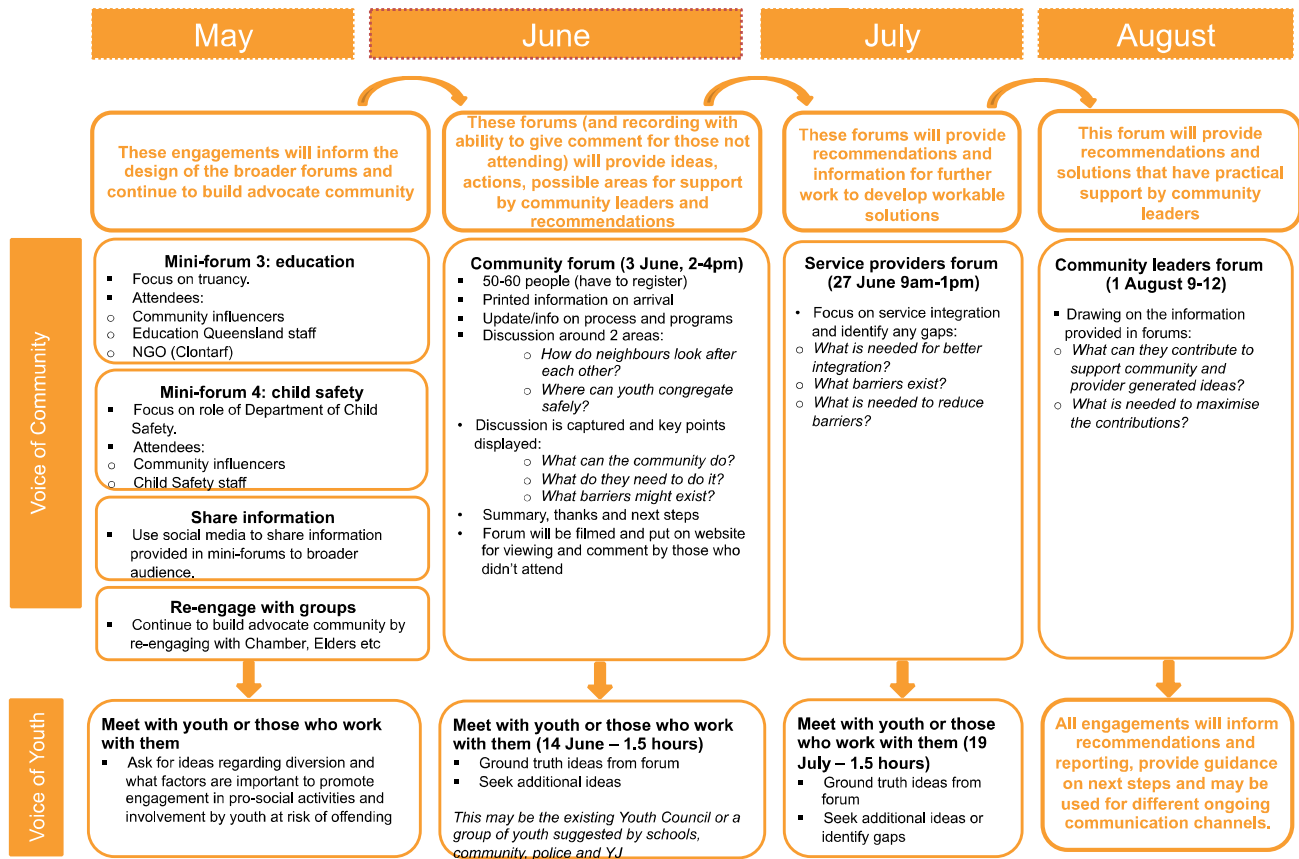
May

June

July

August

Voice of Community

These engagements will inform the design of the broader forums and continue to build advocate community

Mini-forum 3: education
- Focus on truancy.
- Attendees:
  - Community influencers
  - Education Queensland staff
  - NGO (Clontarf)

Mini-forum 4: child safety
- Focus on role of Department of Child Safety.
- Attendees:
  - Community influencers
  - Child Safety staff

Share information
- Use social media to share information provided in mini-forums to broader audience.

Re-engage with groups
- Continue to build advocate community by re-engaging with Chamber, Elders etc

These forums (and recording with ability to give comment for those not attending) will provide ideas, actions, possible areas for support by community leaders and recommendations

Community forum (3 June, 2-4pm)
- 50-60 people (have to register)
- Printed information on arrival
- Update/info on process and programs
- Discussion around 2 areas:
  - *How do neighbours look after each other?*
  - *Where can youth congregate safely?*
- Discussion is captured and key points displayed:
  - *What can the community do?*
  - *What do they need to do it?*
  - *What barriers might exist?*
- Summary, thanks and next steps
- Forum will be filmed and put on website for viewing and comment by those who didn't attend

These forums will provide recommendations and information for further work to develop workable solutions

Service providers forum (27 June 9am-1pm)
- Focus on service integration and identify any gaps:
  - *What is needed for better integration?*
  - *What barriers exist?*
  - *What is needed to reduce barriers?*

This forum will provide recommendations and solutions that have practical support by community leaders

Community leaders forum (1 August 9-12)
- Drawing on the information provided in forums:
  - *What can they contribute to support community and provider generated ideas?*
  - *What is needed to maximise the contributions?*

Voice of Youth

Meet with youth or those who work with them
- Ask for ideas regarding diversion and what factors are important to promote engagement in pro-social activities and involvement by youth at risk of offending

Meet with youth or those who work with them (14 June – 1.5 hours)
- Ground truth ideas from forum
- Seek additional ideas

*This may be the existing Youth Council or a group of youth suggested by schools, community, police and YJ*

Meet with youth or those who work with them (19 July – 1.5 hours)
- Ground truth ideas from forum
- Seek additional ideas or identify gaps

All engagements will inform recommendations and reporting, provide guidance on next steps and may be used for different ongoing communication channels.